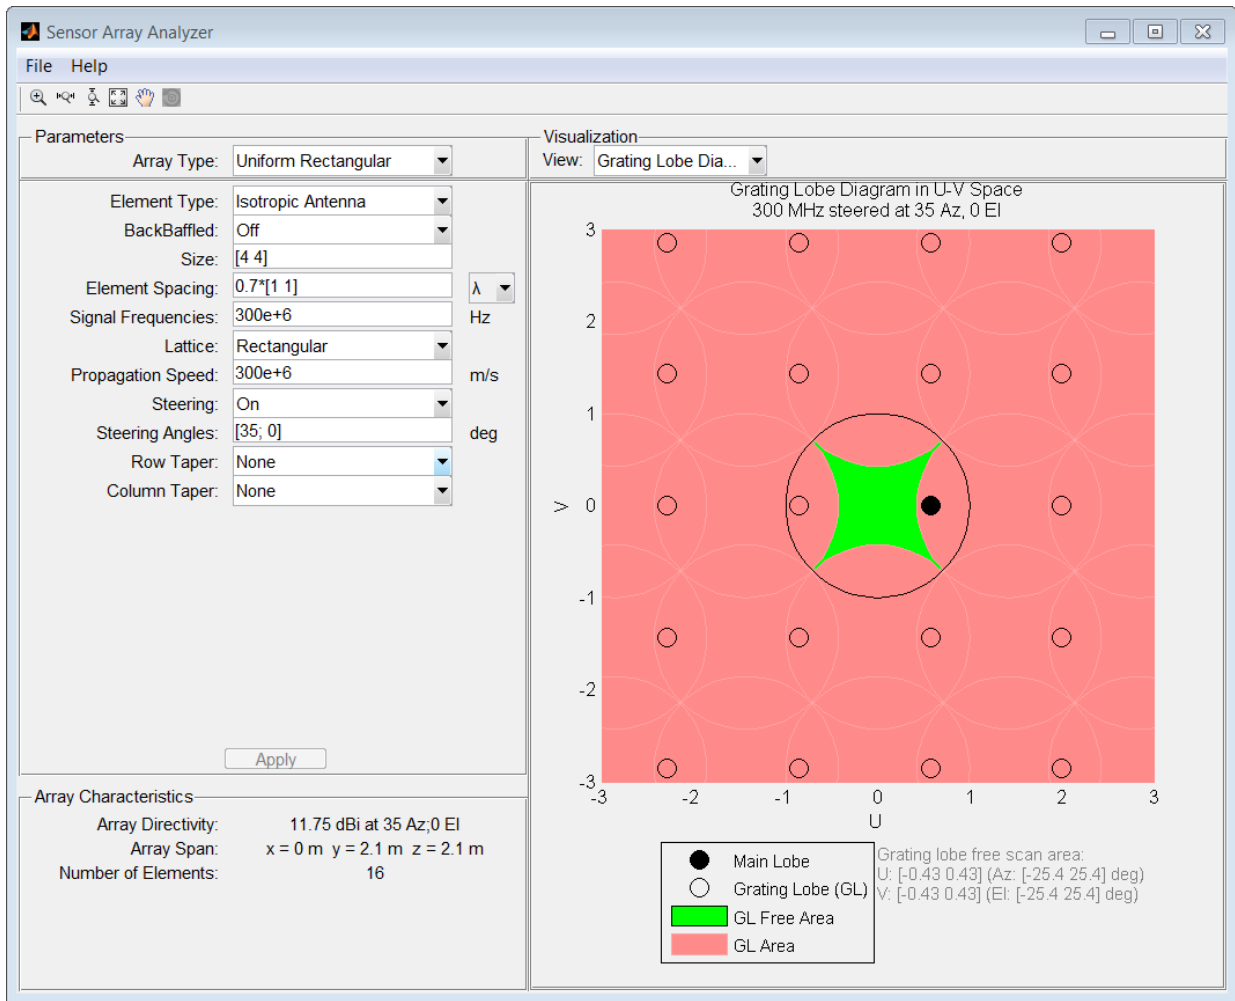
Sensor Array Analyzer

File Help

Parameters

Array Type: Uniform Rectangular

Element Type: Isotropic Antenna
BackBaffled: Off
Size: [4 4]
Element Spacing: 0.7*[1 1] λ
Signal Frequencies: 300e+6 Hz
Lattice: Rectangular
Propagation Speed: 300e+6 m/s
Steering: On
Steering Angles: [35; 0] deg
Row Taper: None
Column Taper: None

Apply

Array Characteristics
Array Directivity: 11.75 dBi at 35 Az;0 El
Array Span: x = 0 m y = 2.1 m z = 2.1 m
Number of Elements: 16

Visualization
View: Grating Lobe Dia...

Grating Lobe Diagram in U-V Space
300 MHz steered at 35 Az, 0 El

3
2
1
V 0
-1
-2
-3
-3 -2 -1 0 1 2 3
U

Main Lobe
Grating Lobe (GL)
GL Free Area
GL Area

Grating lobe free scan area:
U: [-0.43 0.43] (Az: [-25.4 25.4] deg)
V: [-0.43 0.43] (El: [-25.4 25.4] deg)